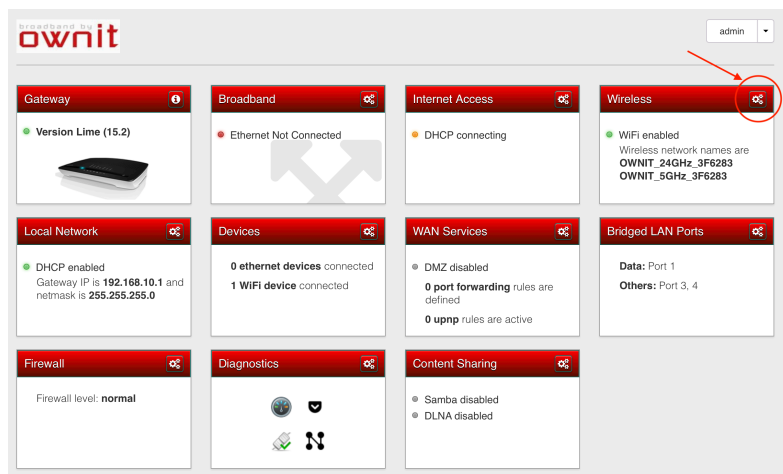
broadband by
ownit

admin

Gateway
Version Lime (15.2)

Broadband
Ethernet Not Connected

Internet Access
DHCP connecting

Wireless
WiFi enabled
Wireless network names are
OWNIT_24GHz_3F6283
OWNIT_5GHz_3F6283

Local Network
DHCP enabled
Gateway IP is 192.168.10.1 and netmask is 255.255.255.0

Devices
0 ethernet devices connected
1 WiFi device connected

WAN Services
DMZ disabled
0 port forwarding rules are defined
0 upnp rules are active

Bridged LAN Ports
Data: Port 1
Others: Port 3, 4

Firewall
Firewall level: normal

Diagnostics

Content Sharing
Samba disabled
DLNA disabled